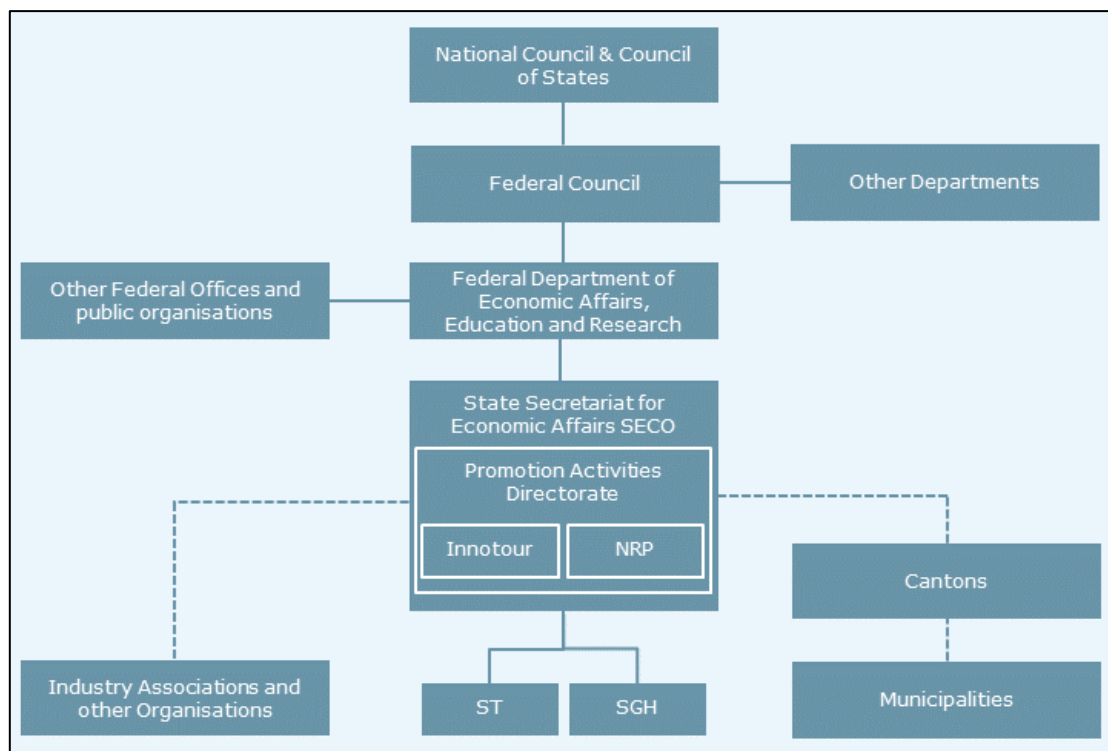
National Council & Council of States

Federal Council

Other Departments

Other Federal Offices and public organisations

Federal Department of Economic Affairs, Education and Research

State Secretariat for Economic Affairs SECO

Promotion Activities Directorate

Innotour

NRP

Cantons

Industry Associations and other Organisations

ST

SGH

Municipalities